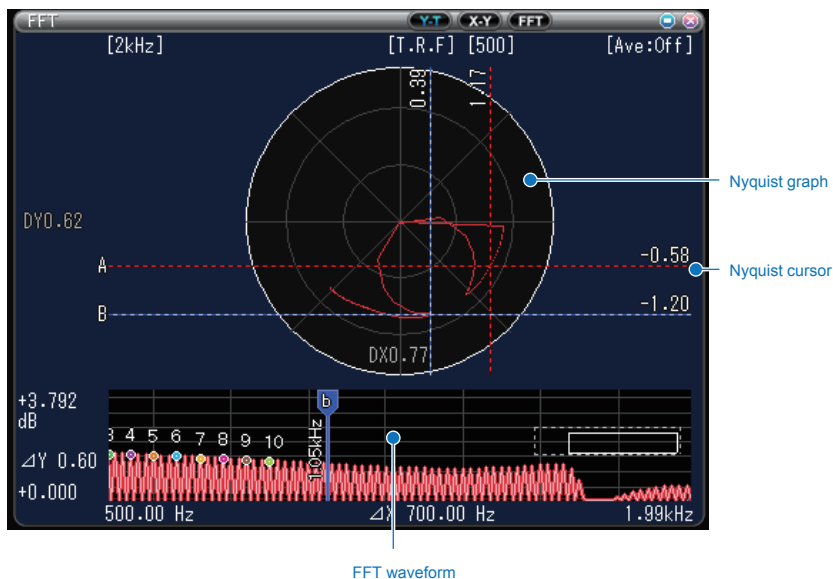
FFT
Y-T X-Y FFT
[2kHz]
[T.R.F] [500]
[Ave:Off]
0.39
1.17
DY0.62
A
-0.58
B
-1.20
DX0.77
Nyquist graph
Nyquist cursor
+3.792 dB
b
1.05kHz
3 4 5 6 7 8 9 10
⊿Y 0.60
+0.000
500.00 Hz
⊿X 700.00 Hz
1.99kHz
FFT waveform